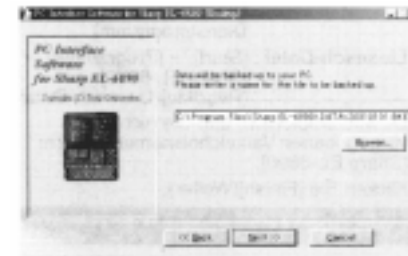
PC Interface Software for Sharp EL-6890 [Backup]

PC Interface Software for Sharp EL-6890

Data will be backed up to your PC.
Please enter a name for the file to be backed up.

C:\Program Files\Sharp EL-6890\DATA\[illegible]

Browse...

< Back

Next >

Cancel